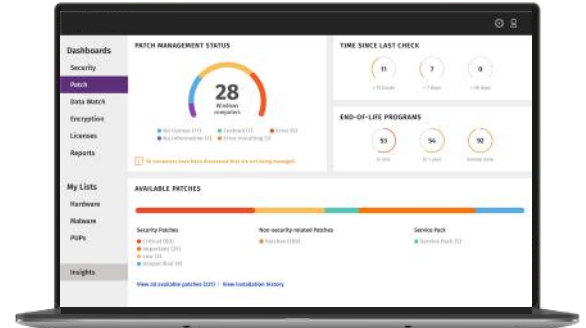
Dashboards
Security
Patch
Data Watch
Encryption
Licenses
Reports

My Lists
Hardware
Malware
PUPs

Insights

PATCH MANAGEMENT STATUS

28
Windows computers

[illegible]

TIME SINCE LAST CHECK

11
7
0

END-OF-LIFE PROGRAMS

53
54
92

AVAILABLE PATCHES

Security Patches
Critical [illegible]
Important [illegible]
Low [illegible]
Unspecified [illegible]

Non-security-related Patches
Patches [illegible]

Service Pack
Service Pack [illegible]

View all available patches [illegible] | View installation history